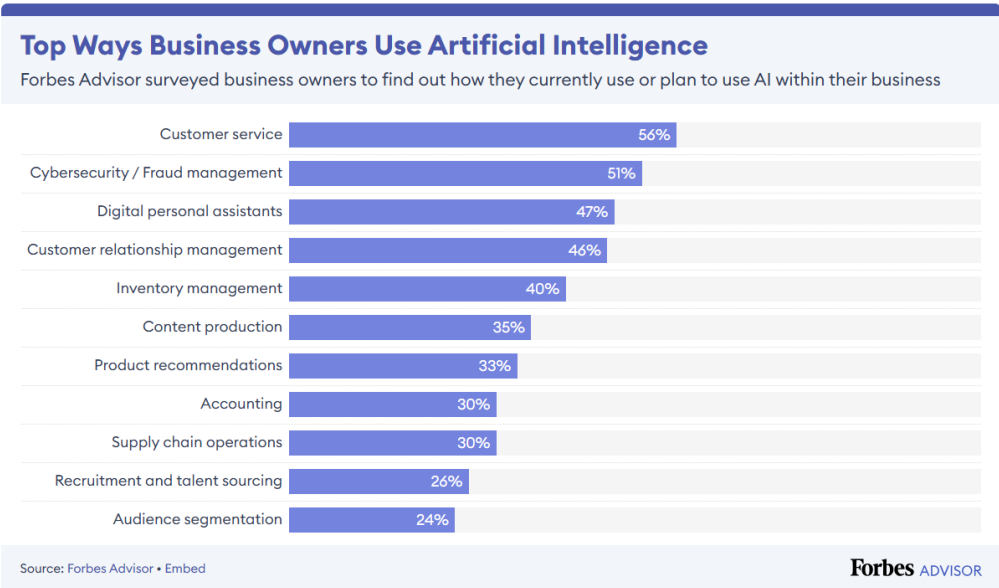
Top Ways Business Owners Use Artificial Intelligence

Forbes Advisor surveyed business owners to find out how they currently use or plan to use AI within their business

| Use | Percentage |
|---|---|
| Customer service | 56% |
| Cybersecurity / Fraud management | 51% |
| Digital personal assistants | 47% |
| Customer relationship management | 46% |
| Inventory management | 40% |
| Content production | 35% |
| Product recommendations | 33% |
| Accounting | 30% |
| Supply chain operations | 30% |
| Recruitment and talent sourcing | 26% |
| Audience segmentation | 24% |

Source: Forbes Advisor • Embed

Forbes ADVISOR